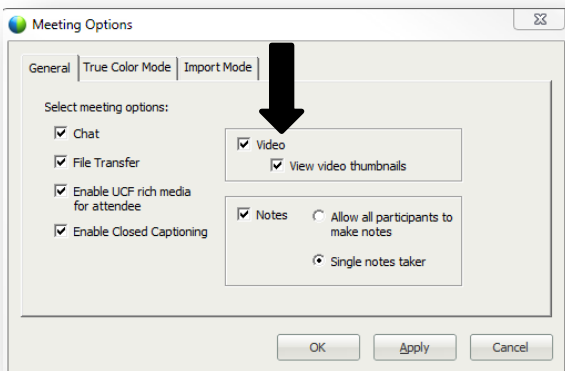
Meeting Options

General | True Color Mode | Import Mode

Select meeting options:

Chat

File Transfer

Enable UCF rich media for attendee

Enable Closed Captioning

Video

View video thumbnails

Notes

Allow all participants to make notes

Single notes taker

OK | Apply | Cancel